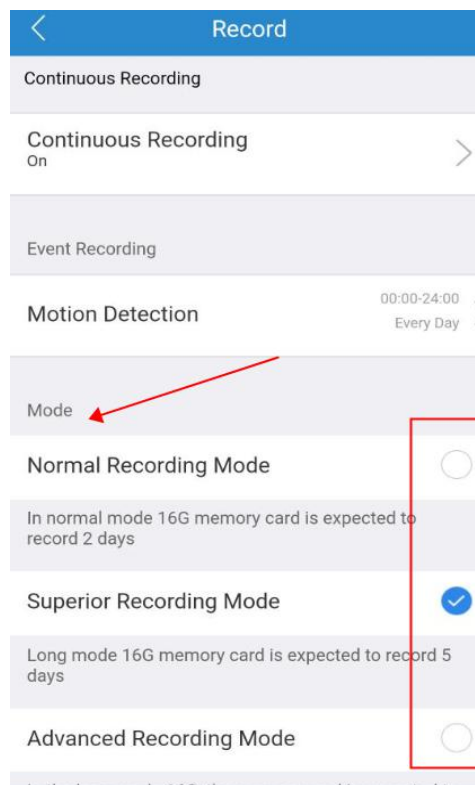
Record

Continuous Recording

Continuous Recording
On

Event Recording

Motion Detection
00:00-24:00
Every Day

Mode

Normal Recording Mode

In normal mode 16G memory card is expected to record 2 days

Superior Recording Mode

Long mode 16G memory card is expected to record 5 days

Advanced Recording Mode

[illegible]